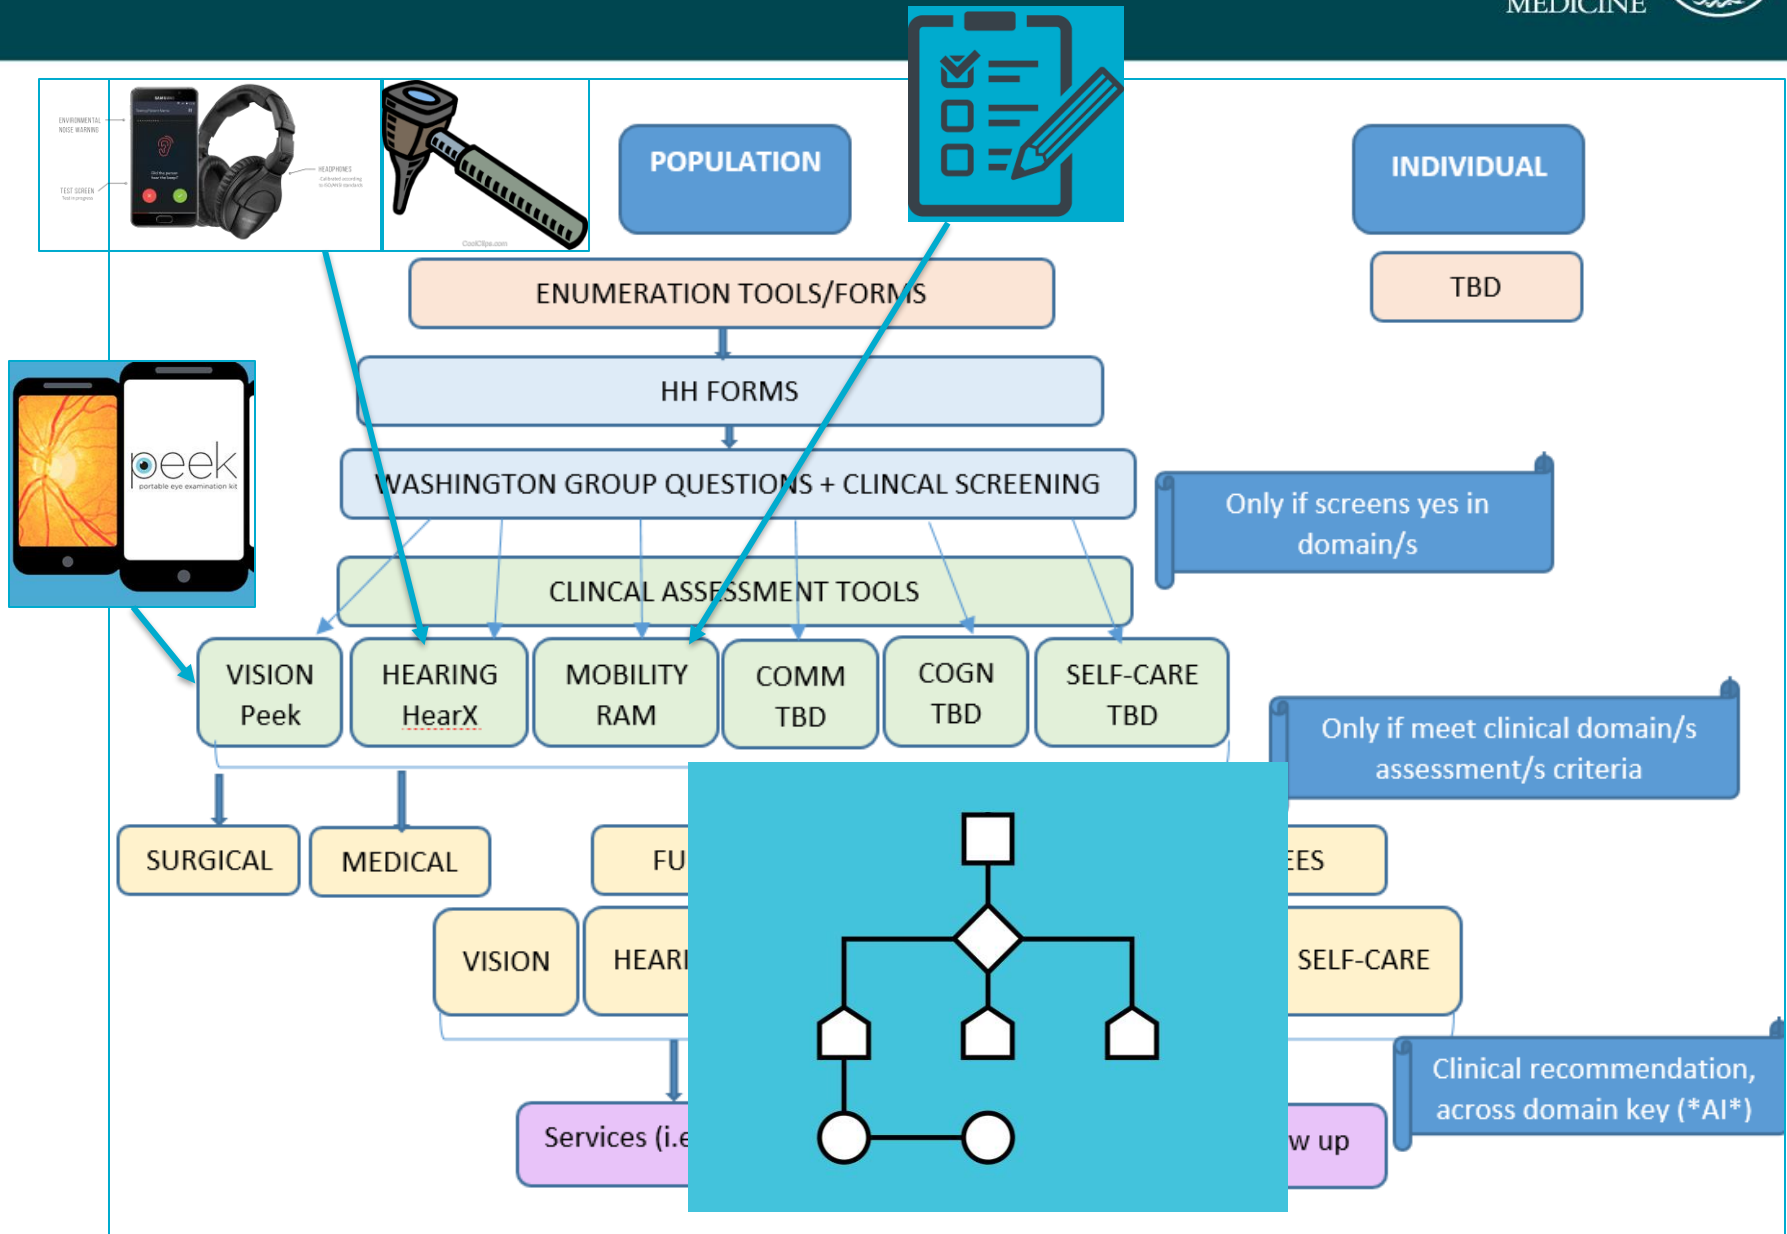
MEDICINE

ENVIRONMENTAL NOISE WARNING

TEST SCREEN

HEADPHONES

CoolClips.com

POPULATION

INDIVIDUAL

ENUMERATION TOOLS/FORMS

TBD

HH FORMS

peek
portable eye examination kit

WASHINGTON GROUP QUESTIONS + CLINCAL SCREENING

Only if screens yes in domain/s

CLINCAL ASSESSMENT TOOLS

VISION
Peek

HEARING
HearX

MOBILITY
RAM

COMM
TBD

COGN
TBD

SELF-CARE
TBD

Only if meet clinical domain/s assessment/s criteria

SURGICAL

MEDICAL

FU

EES

VISION

HEAR

SELF-CARE

Clinical recommendation, across domain key (*AI*)

Services (i.e

w up